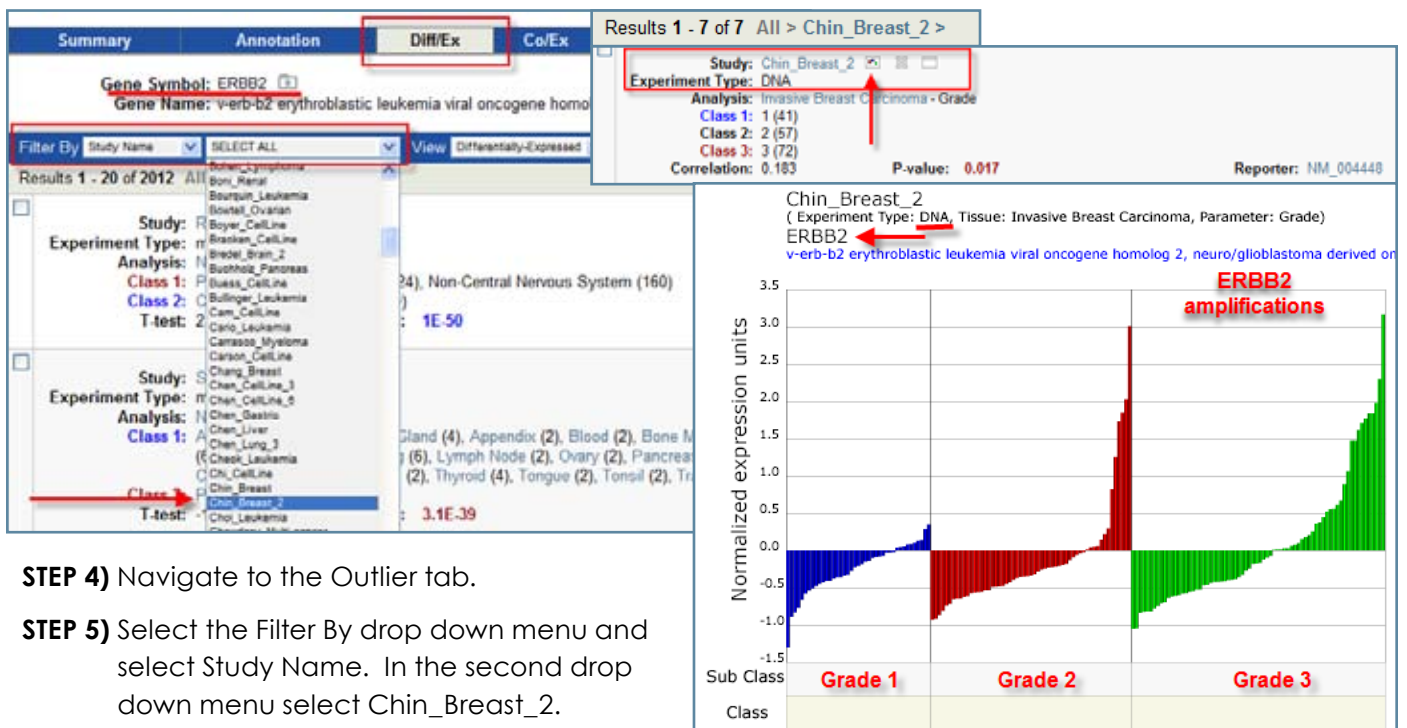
Summary Annotation Diff/Ex Co/Ex

Gene Symbol: ERBB2
Gene Name: v-erb-b2 erythroblastic leukemia viral oncogene homolo

Filter By Study Name SELECT ALL View Differentially-Expressed

Results 1 - 20 of 2012 All

Bohen_Lymphoma
Boni_Renal
Bourquin_Leukemia
Bowtell_Ovarian
Boyer_CellLine
Bracken_CellLine
Bredel_Brain_2
Buchholz_Pancreas
Buess_CellLine
Bullinger_Leukemia
Cam_CellLine
Cario_Leukemia
Carrasco_Myeloma
Carson_CellLine
Chang_Breast
Chen_CellLine_3
Chen_CellLine_5
Chen_Gastric
Chen_Liver
Chen_Lung_3
Cheok_Leukemia
Chi_CellLine
Chin_Breast
Chin_Breast_2
Choi_Leukemia

Study: R
Experiment Type: m
Analysis: N
Class 1: P
Class 2: C
T-test: 2

24), Non-Central Nervous System (160)
)
: 1E-50

Study: S
Experiment Type: m
Analysis: N
Class 1: A
Class 2:
T-test:

Gland (4), Appendix (2), Blood (2), Bone M
(6), Lymph Node (2), Ovary (2), Pancrea
(2), Thyroid (4), Tongue (2), Tonsil (2), Tr
: 3.1E-39

Results 1 - 7 of 7 All > Chin_Breast_2 >

Study: Chin_Breast_2
Experiment Type: DNA
Analysis: Invasive Breast Carcinoma - Grade
Class 1: 1 (41)
Class 2: 2 (57)
Class 3: 3 (72)
Correlation: 0.183 P-value: 0.017 Reporter: NM_004448

Chin_Breast_2
( Experiment Type: DNA, Tissue: Invasive Breast Carcinoma, Parameter: Grade)
ERBB2
v-erb-b2 erythroblastic leukemia viral oncogene homolog 2, neuro/glioblastoma derived on

ERBB2 amplifications

Normalized expression units
3.5
3.0
2.5
2.0
1.5
1.0
0.5
0.0
-0.5
-1.0
-1.5

Sub Class Grade 1 Grade 2 Grade 3
Class

STEP 4) Navigate to the Outlier tab.

STEP 5) Select the Filter By drop down menu and select Study Name. In the second drop down menu select Chin_Breast_2.